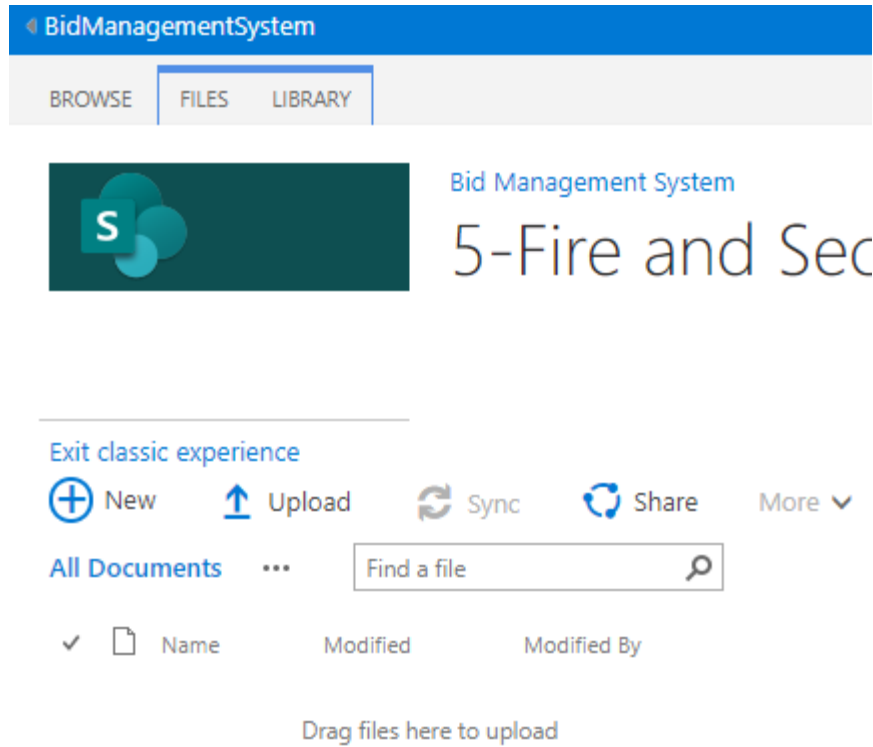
BidManagementSystem

BROWSE FILES LIBRARY

S

Bid Management System

5-Fire and Sec

Exit classic experience

New Upload Sync Share More

All Documents ••• Find a file

Name Modified Modified By

Drag files here to upload